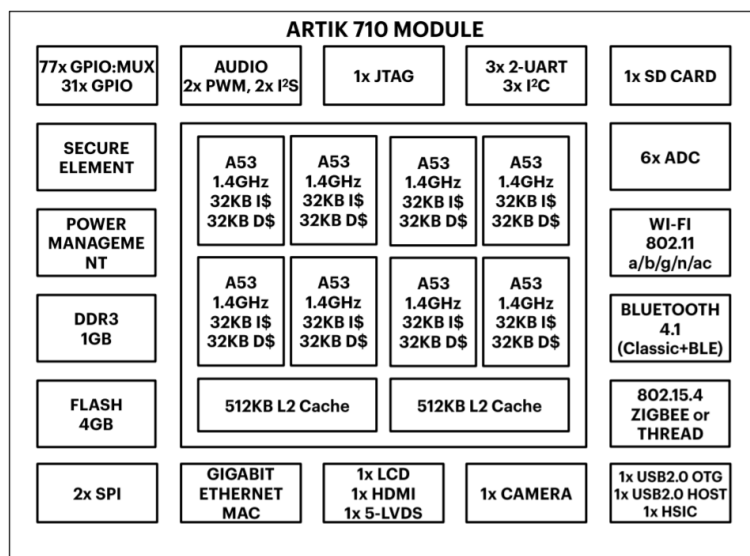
ARTIK 710 MODULE

77x GPIO:MUX
31x GPIO

AUDIO
2x PWM, 2x I$^2$S

1x JTAG

3x 2-UART
3x I$^2$C

1x SD CARD

SECURE
ELEMENT

POWER
MANAGEMENT

DDR3
1GB

FLASH
4GB

A53
1.4GHz
32KB I$
32KB D$

A53
1.4GHz
32KB I$
32KB D$

A53
1.4GHz
32KB I$
32KB D$

A53
1.4GHz
32KB I$
32KB D$

A53
1.4GHz
32KB I$
32KB D$

A53
1.4GHz
32KB I$
32KB D$

A53
1.4GHz
32KB I$
32KB D$

A53
1.4GHz
32KB I$
32KB D$

512KB L2 Cache

512KB L2 Cache

6x ADC

WI-FI
802.11
a/b/g/n/ac

BLUETOOTH
4.1
(Classic+BLE)

802.15.4
ZIGBEE or
THREAD

2x SPI

GIGABIT
ETHERNET
MAC

1x LCD
1x HDMI
1x 5-LVDS

1x CAMERA

1x USB2.0 OTG
1x USB2.0 HOST
1x HSIC